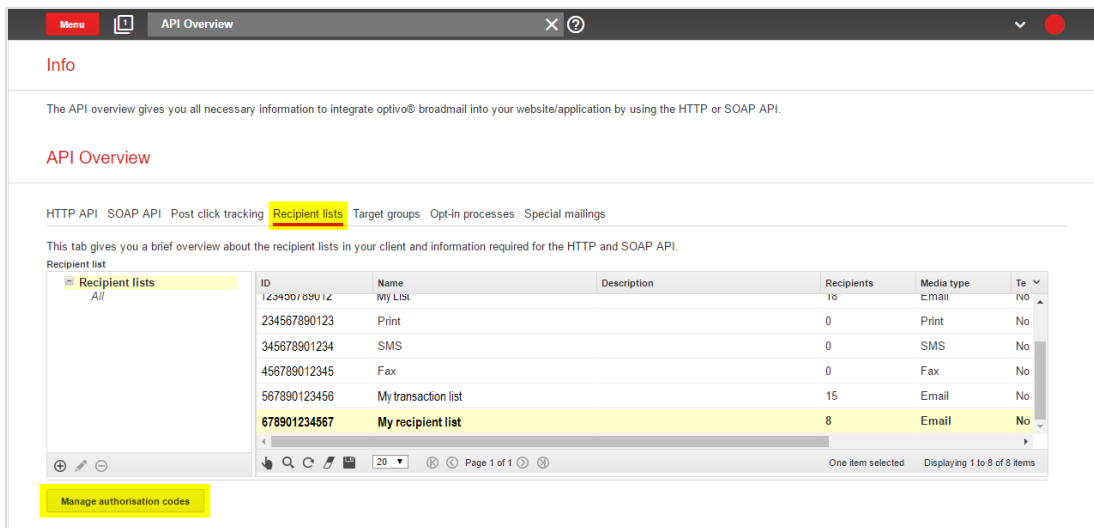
Menu

API Overview

Info

The API overview gives you all necessary information to integrate optivo® broadmail into your website/application by using the HTTP or SOAP API.

API Overview

HTTP API SOAP API Post click tracking Recipient lists Target groups Opt-in processes Special mailings

This tab gives you a brief overview about the recipient lists in your client and information required for the HTTP and SOAP API.

Recipient list

Recipient lists
All

| ID | Name | Description | Recipients | Media type | Te |
|---|---|---|---|---|---|
| 123456789012 | My List | | 18 | Email | No |
| 234567890123 | Print | | 0 | Print | No |
| 345678901234 | SMS | | 0 | SMS | No |
| 456789012345 | Fax | | 0 | Fax | No |
| 567890123456 | My transaction list | | 15 | Email | No |
| 678901234567 | My recipient list | | 8 | Email | No |

20 Page 1 of 1 One item selected Displaying 1 to 8 of 8 items

Manage authorisation codes